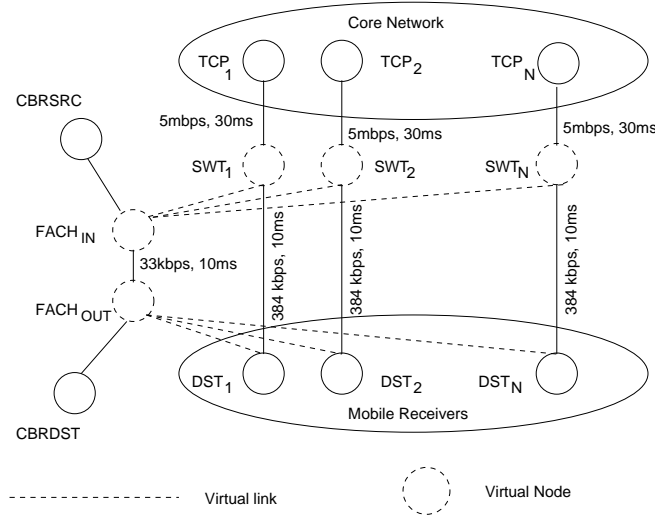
Core Network

$TCP_1$

$TCP_2$

$TCP_N$

CBRSRC

5mbps, 30ms

5mbps, 30ms

5mbps, 30ms

$SWT_1$

$SWT_2$

$SWT_N$

$FACH_{IN}$

384 kbps, 10ms

384 kbps, 10ms

384 kbps, 10ms

33kbps, 10ms

$FACH_{OUT}$

$DST_1$

$DST_2$

$DST_N$

Mobile Receivers

CBRDST

Virtual link

Virtual Node